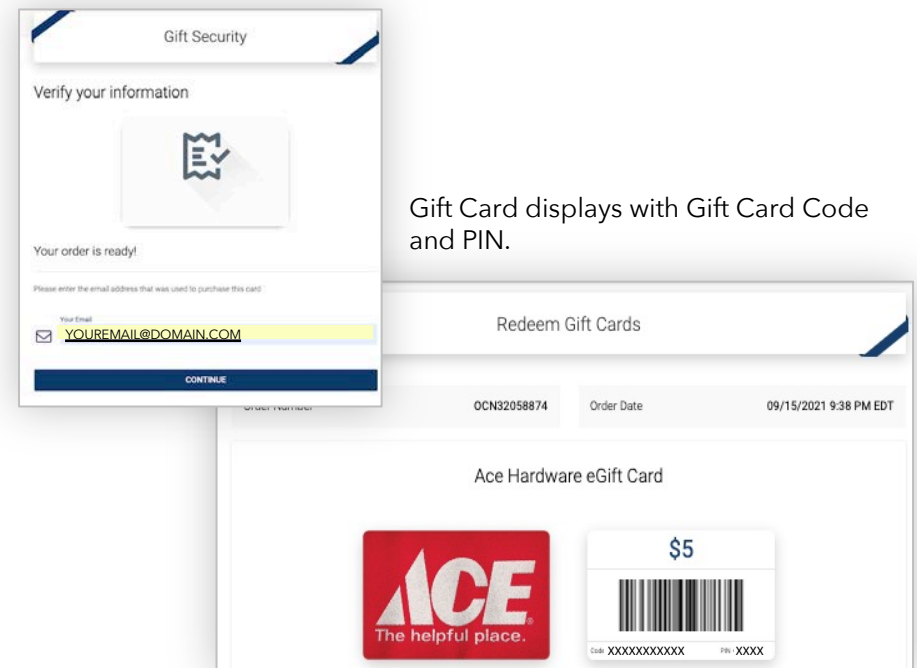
Gift Security

Verify your information

Your order is ready!

Please enter the email address that was used to purchase this card

Your Email
YOUREMAIL@DOMAIN.COM

CONTINUE

Gift Card displays with Gift Card Code and PIN.

Redeem Gift Cards

Order Number OCN32058874 Order Date 09/15/2021 9:38 PM EDT

Ace Hardware eGift Card

ACE
The helpful place.

$5

Code XXXXXXXXXXX PIN XXXX